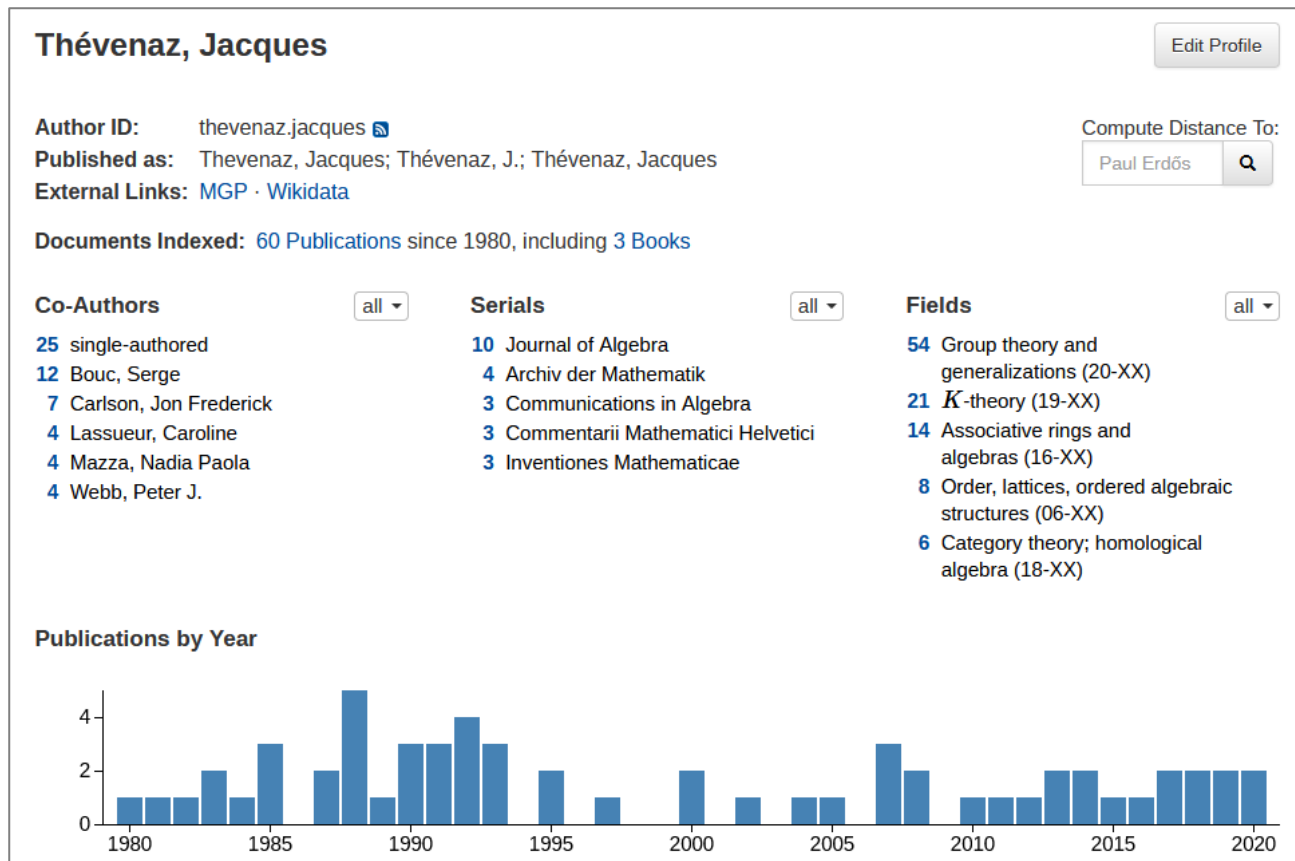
Thévenaz, Jacques

Edit Profile

Author ID: thevenaz.jacques
Published as: Thevenaz, Jacques; Thévenaz, J.; Thévenaz, Jacques
External Links: MGP · Wikidata

Compute Distance To:
Paul Erdős

Documents Indexed: 60 Publications since 1980, including 3 Books

Co-Authors all
25 single-authored
12 Bouc, Serge
7 Carlson, Jon Frederick
4 Lassueur, Caroline
4 Mazza, Nadia Paola
4 Webb, Peter J.

Serials all
10 Journal of Algebra
4 Archiv der Mathematik
3 Communications in Algebra
3 Commentarii Mathematici Helvetici
3 Inventiones Mathematicae

Fields all
54 Group theory and generalizations (20-XX)
21 $K$-theory (19-XX)
14 Associative rings and algebras (16-XX)
8 Order, lattices, ordered algebraic structures (06-XX)
6 Category theory; homological algebra (18-XX)

Publications by Year

4
2
0
1980 1985 1990 1995 2000 2005 2010 2015 2020